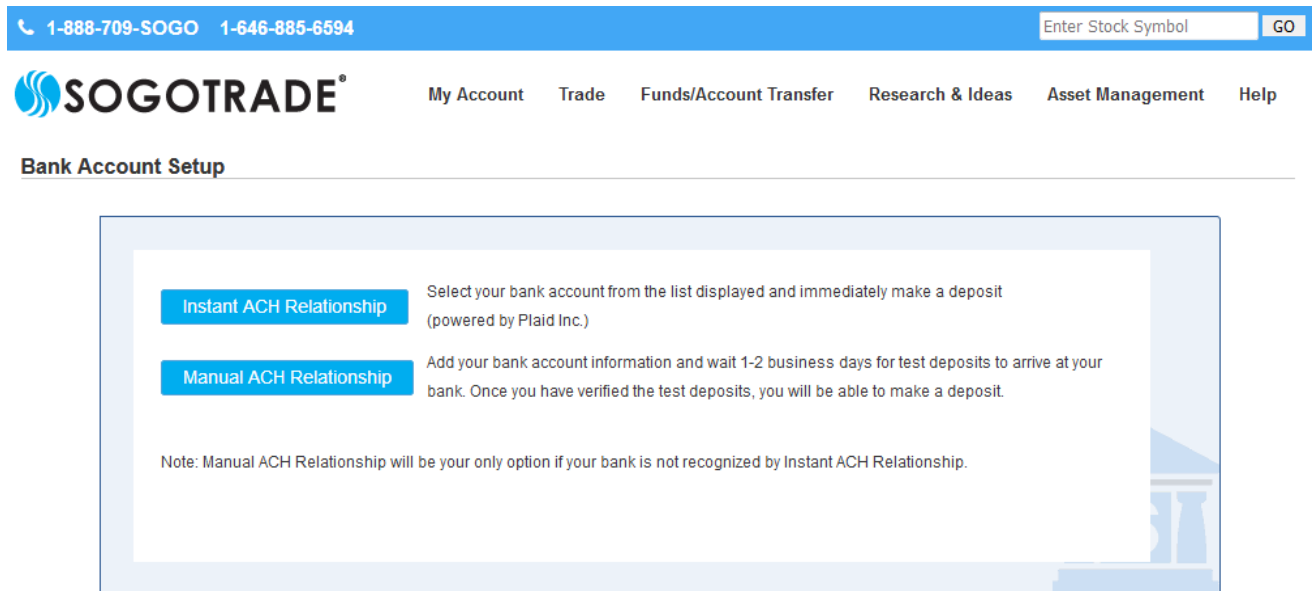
1-888-709-SOGO 1-646-885-6594

Enter Stock Symbol GO

SOGOTRADE®

My Account Trade Funds/Account Transfer Research & Ideas Asset Management Help

Bank Account Setup

Instant ACH Relationship

Select your bank account from the list displayed and immediately make a deposit (powered by Plaid Inc.)

Manual ACH Relationship

Add your bank account information and wait 1-2 business days for test deposits to arrive at your bank. Once you have verified the test deposits, you will be able to make a deposit.

Note: Manual ACH Relationship will be your only option if your bank is not recognized by Instant ACH Relationship.